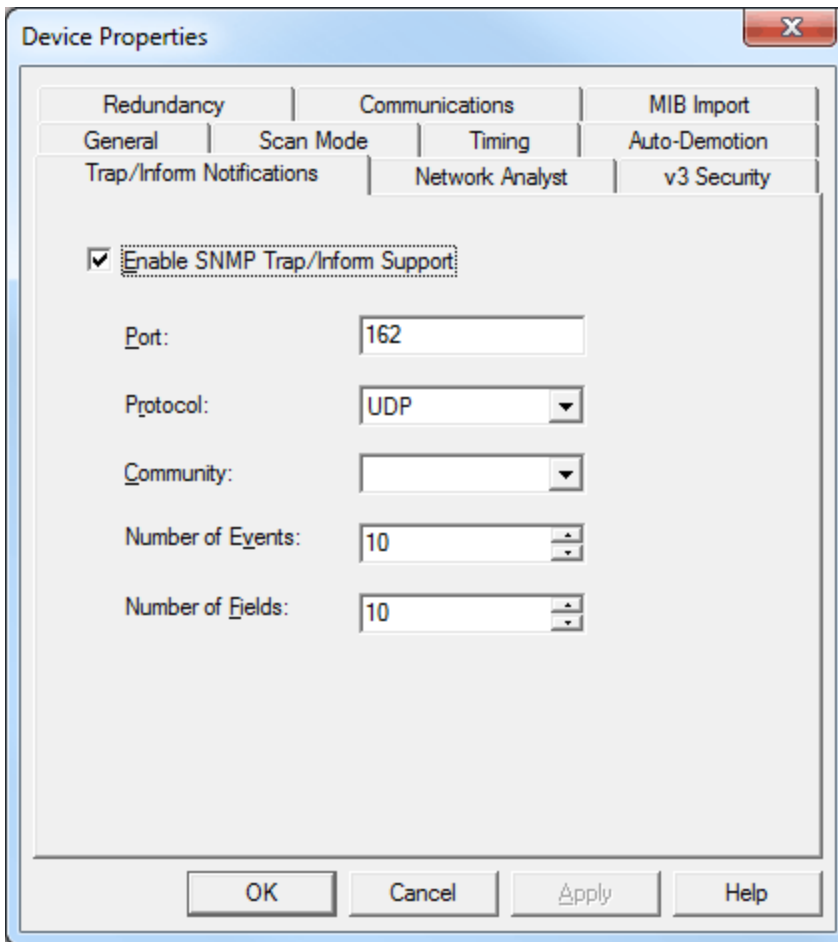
Device Properties

Redundancy
Communications
MIB Import
General
Scan Mode
Timing
Auto-Demotion
Trap/Inform Notifications
Network Analyst
v3 Security

Enable SNMP Trap/Inform Support

Port: 162

Protocol: UDP

Community:

Number of Events: 10

Number of Fields: 10

OK
Cancel
Apply
Help